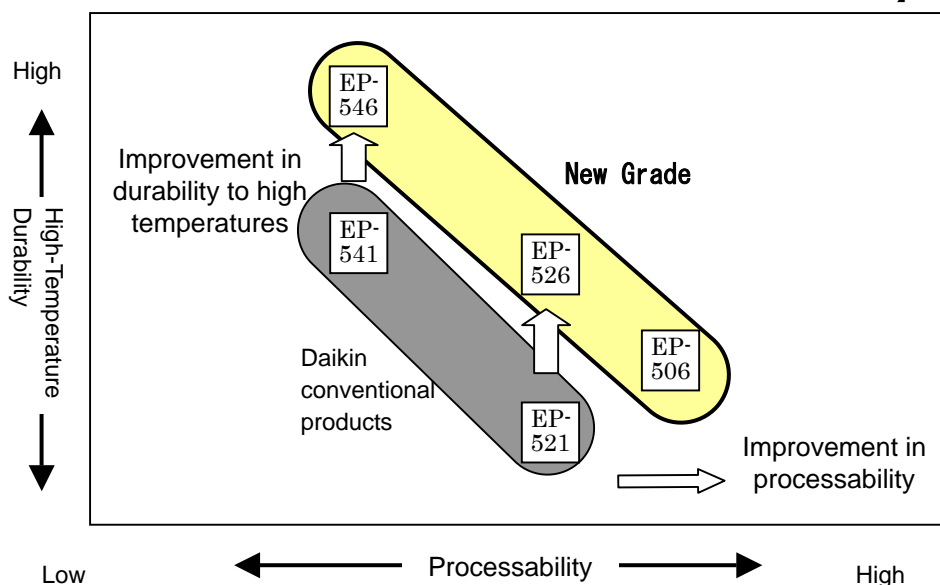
High

High-Temperature Durability

Low

EP-546

Improvement in durability to high temperatures

New Grade

EP-541

EP-526

EP-506

Daikin conventional products

EP-521

Improvement in processability

Processability

High